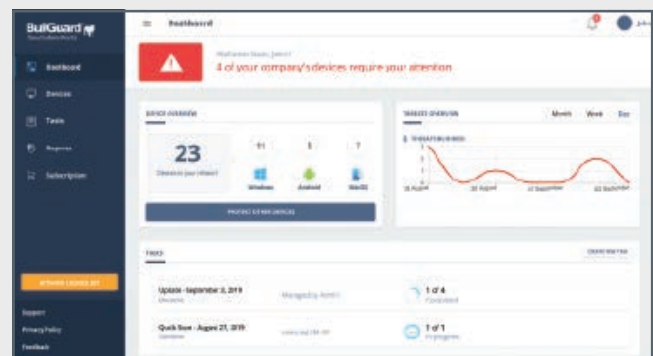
BullGuard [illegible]

Dashboard

Devices

Tasks

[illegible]

Subscription

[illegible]

Support

Privacy Policy

Feedback

Dashboard

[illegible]

4 of your company's devices require your attention

DEVICE OVERVIEW

23

Devices in your network

11

5

7

Windows

Android

MacOS

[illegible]

THREATS OVERVIEW

Month

Week

Day

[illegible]

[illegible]

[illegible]

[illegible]

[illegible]

TASKS

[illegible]

Update - September 3, 2019

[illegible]

Managed by Admin

1 of 4

Completed

Quick Scan - August 27, 2019

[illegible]

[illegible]

1 of 1

In progress